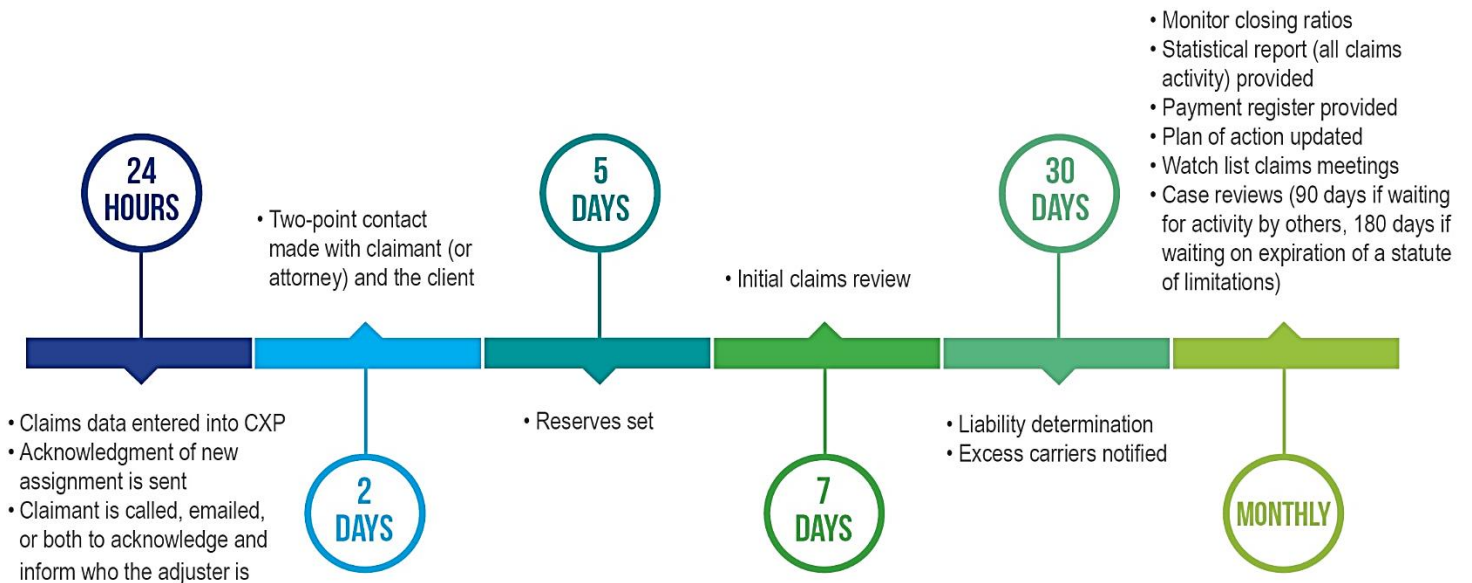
24 HOURS

• Claims data entered into CXP
• Acknowledgment of new assignment is sent
• Claimant is called, emailed, or both to acknowledge and inform who the adjuster is

• Two-point contact made with claimant (or attorney) and the client

2 DAYS

5 DAYS

• Reserves set

• Initial claims review

7 DAYS

30 DAYS

• Liability determination
• Excess carriers notified

• Monitor closing ratios
• Statistical report (all claims activity) provided
• Payment register provided
• Plan of action updated
• Watch list claims meetings
• Case reviews (90 days if waiting for activity by others, 180 days if waiting on expiration of a statute of limitations)

MONTHLY